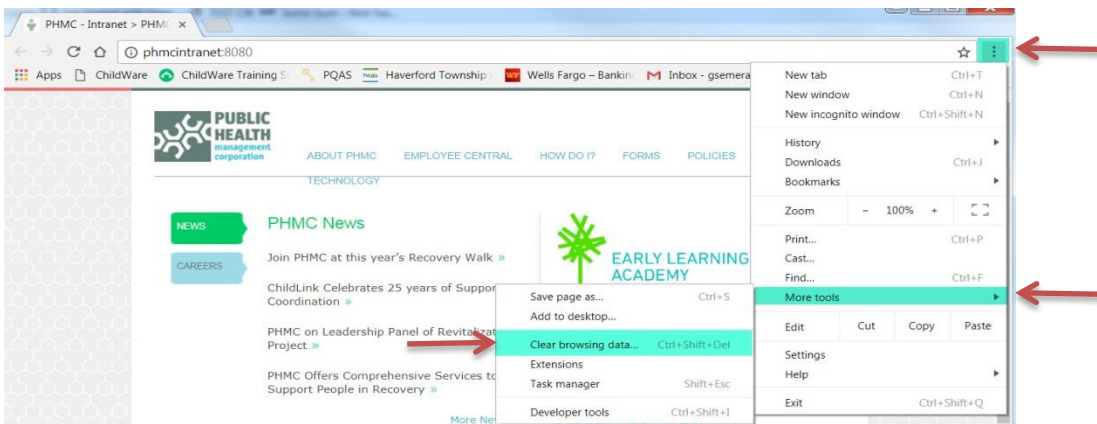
PHMC - Intranet > PHM ×

phmcintranet:8080

Apps ChildWare ChildWare Training S PQAS Haverford Township Wells Fargo – Bankin Inbox - gsemera

PUBLIC HEALTH management corporation

ABOUT PHMC EMPLOYEE CENTRAL HOW DO I? FORMS POLICIES TECHNOLOGY

NEWS

CAREERS

PHMC News

Join PHMC at this year's Recovery Walk »

ChildLink Celebrates 25 years of Suppor Coordination »

PHMC on Leadership Panel of Revitalizat Project »

PHMC Offers Comprehensive Services to Support People in Recovery »

More Ne

EARLY LEARNING ACADEMY

Save page as... Ctrl+S
Add to desktop...
Clear browsing data... Ctrl+Shift+Del
Extensions
Task manager Shift+Esc
Developer tools Ctrl+Shift+I

New tab Ctrl+T
New window Ctrl+N
New incognito window Ctrl+Shift+N
History
Downloads Ctrl+J
Bookmarks
Zoom – 100% +
Print... Ctrl+P
Cast...
Find... Ctrl+F
More tools
Edit Cut Copy Paste
Settings
Help
Exit Ctrl+Shift+Q